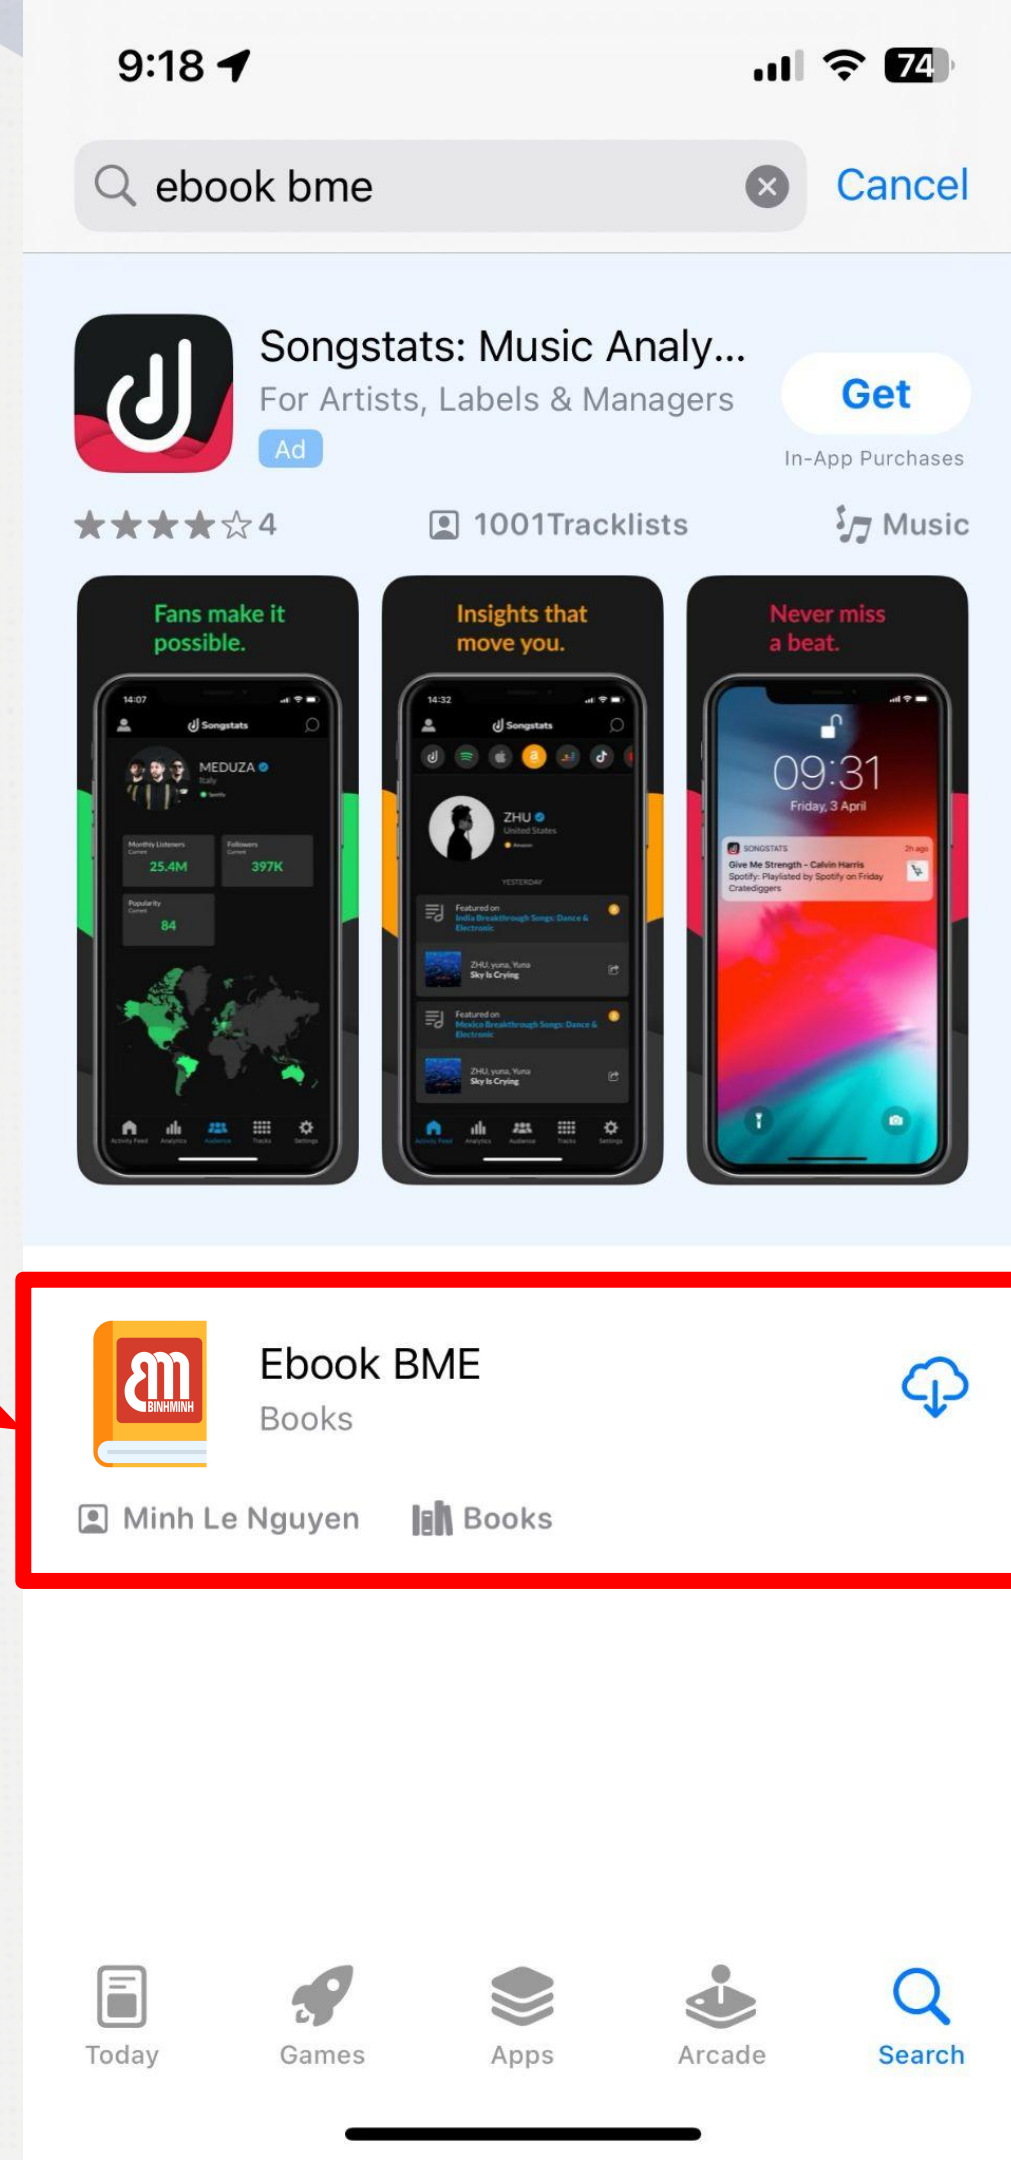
9:18

74

ebook bme

Cancel

Songstats: Music Analy...

For Artists, Labels & Managers

Ad

Get

In-App Purchases

★★★★☆ 4

1001Tracklists

Music

Fans make it possible.

14:07

Songstats

MEDUZA

Italy

Monthly Listeners

25.4M

Followers

397K

Popularity

84

Insights that move you.

14:32

Songstats

ZHU

United States

YESTERDAY

Featured on

India Breakthrough Songs: Dance & Electronic

ZHU, yuna, Yuna

Sky Is Crying

Featured on

Mexico Breakthrough Songs: Dance & Electronic

ZHU, yuna, Yuna

Sky Is Crying

Never miss a beat.

09:31

Friday, 3 April

SONGSTATS

Give Me Strength - Calvin Harris

Spotify: Playlisted by Spotify on Friday Cratediggers

Ebook BME

Books

BINHMINH

Minh Le Nguyen

Books

Today

Games

Apps

Arcade

Search